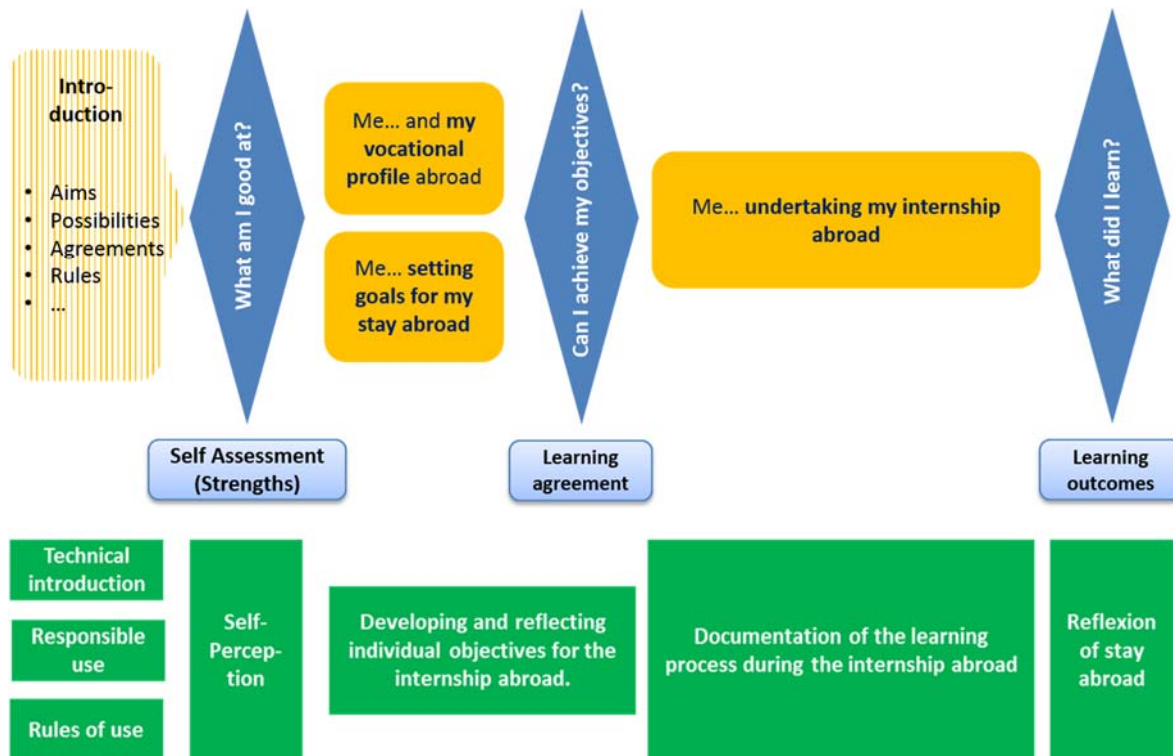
Introduction

- Aims
- Possibilities
- Agreements
- Rules
- ...

What am I good at?

Me... and my vocational profile abroad

Me... setting goals for my stay abroad

Can I achieve my objectives?

Me... undertaking my internship abroad

What did I learn?

Self Assessment (Strengths)

Learning agreement

Learning outcomes

Technical introduction

Responsible use

Rules of use

Self-Perception

Developing and reflecting individual objectives for the internship abroad.

Documentation of the learning process during the internship abroad

Reflexion of stay abroad